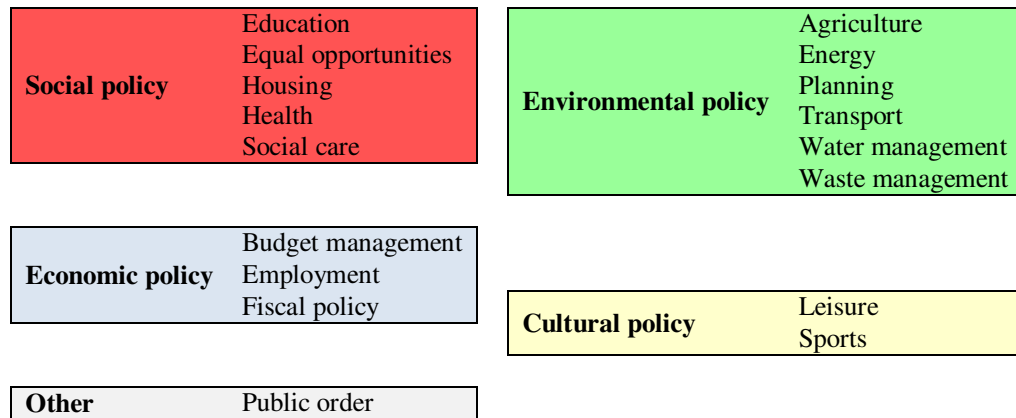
| Social policy | Education<br>Equal opportunities<br>Housing<br>Health<br>Social care |
|---|---|

| Environmental policy | Agriculture<br>Energy<br>Planning<br>Transport<br>Water management<br>Waste management |
|---|---|

| Economic policy | Budget management<br>Employment<br>Fiscal policy |
|---|---|

| Cultural policy | Leisure<br>Sports |
|---|---|

| Other | Public order |
|---|---|